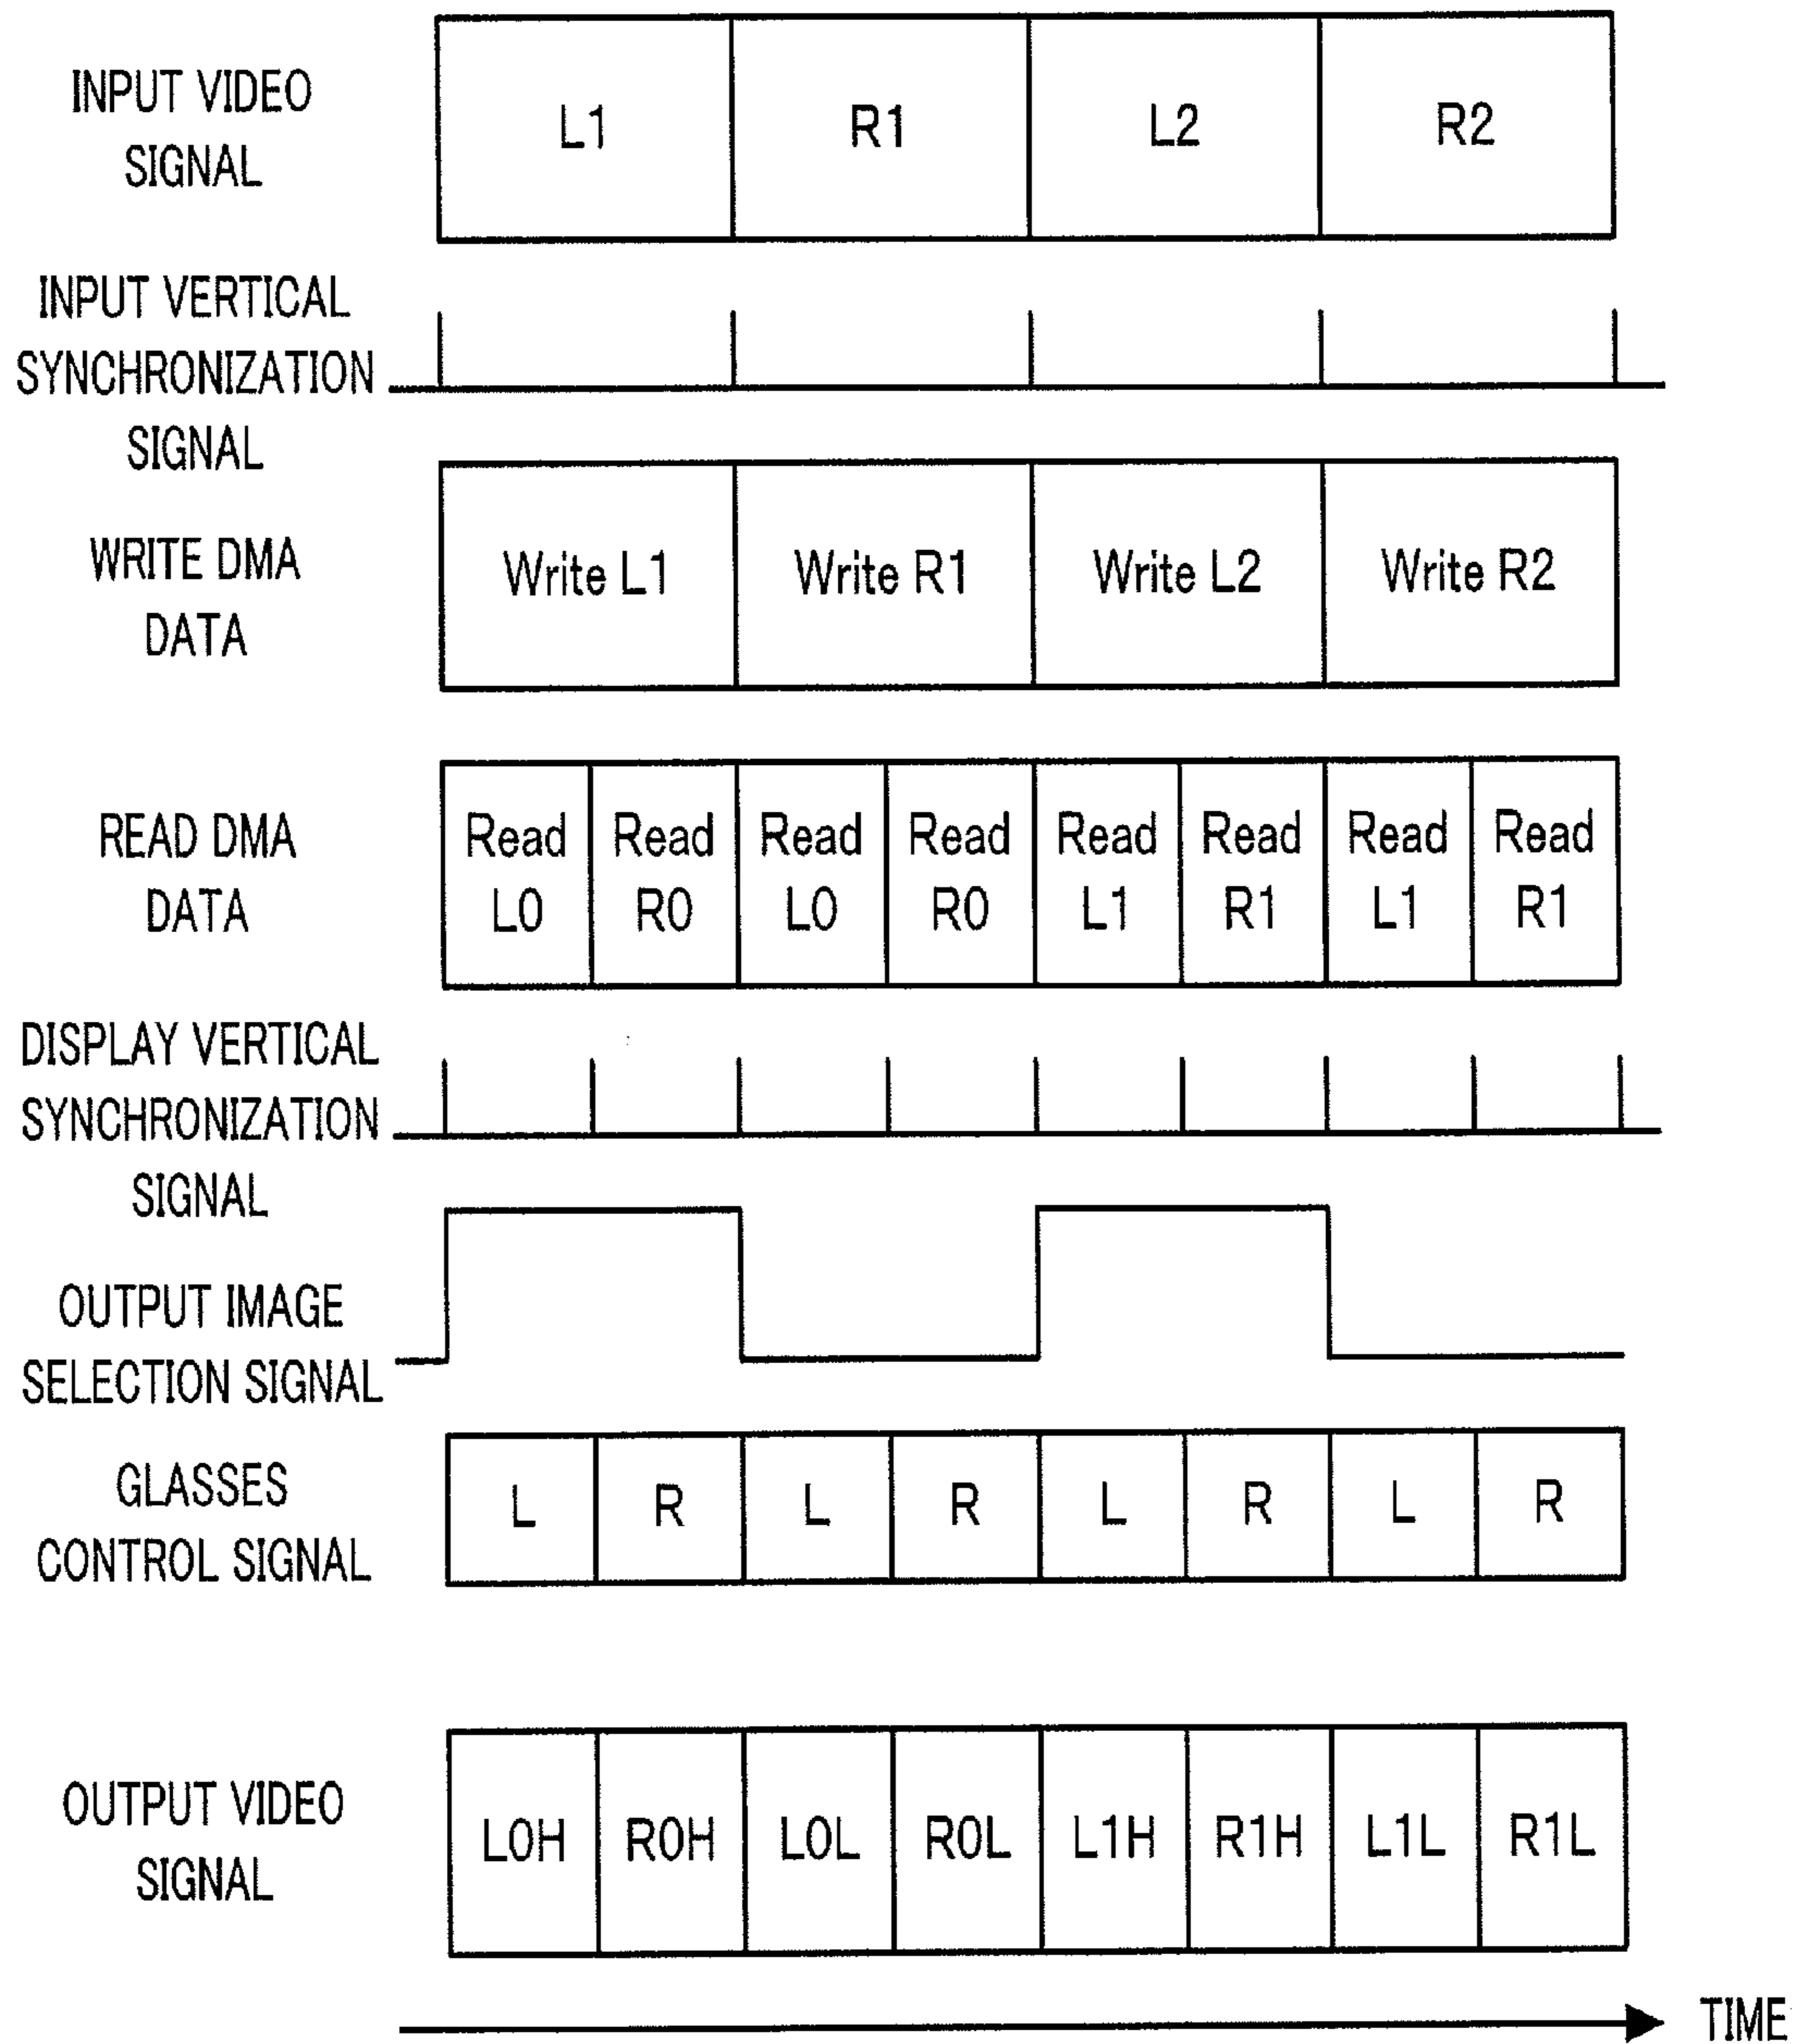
INPUT VIDEO SIGNAL

| L1 | R1 | L2 | R2 |
|---|---|---|---|

INPUT VERTICAL SYNCHRONIZATION SIGNAL

WRITE DMA DATA

| Write L1 | Write R1 | Write L2 | Write R2 |
|---|---|---|---|

READ DMA DATA

| Read L0 | Read R0 | Read L0 | Read R0 | Read L1 | Read R1 | Read L1 | Read R1 |
|---|---|---|---|---|---|---|---|

DISPLAY VERTICAL SYNCHRONIZATION SIGNAL

OUTPUT IMAGE SELECTION SIGNAL

GLASSES CONTROL SIGNAL

| L | R | L | R | L | R | L | R |
|---|---|---|---|---|---|---|---|

OUTPUT VIDEO SIGNAL

| L0H | R0H | L0L | R0L | L1H | R1H | L1L | R1L |
|---|---|---|---|---|---|---|---|

TIME